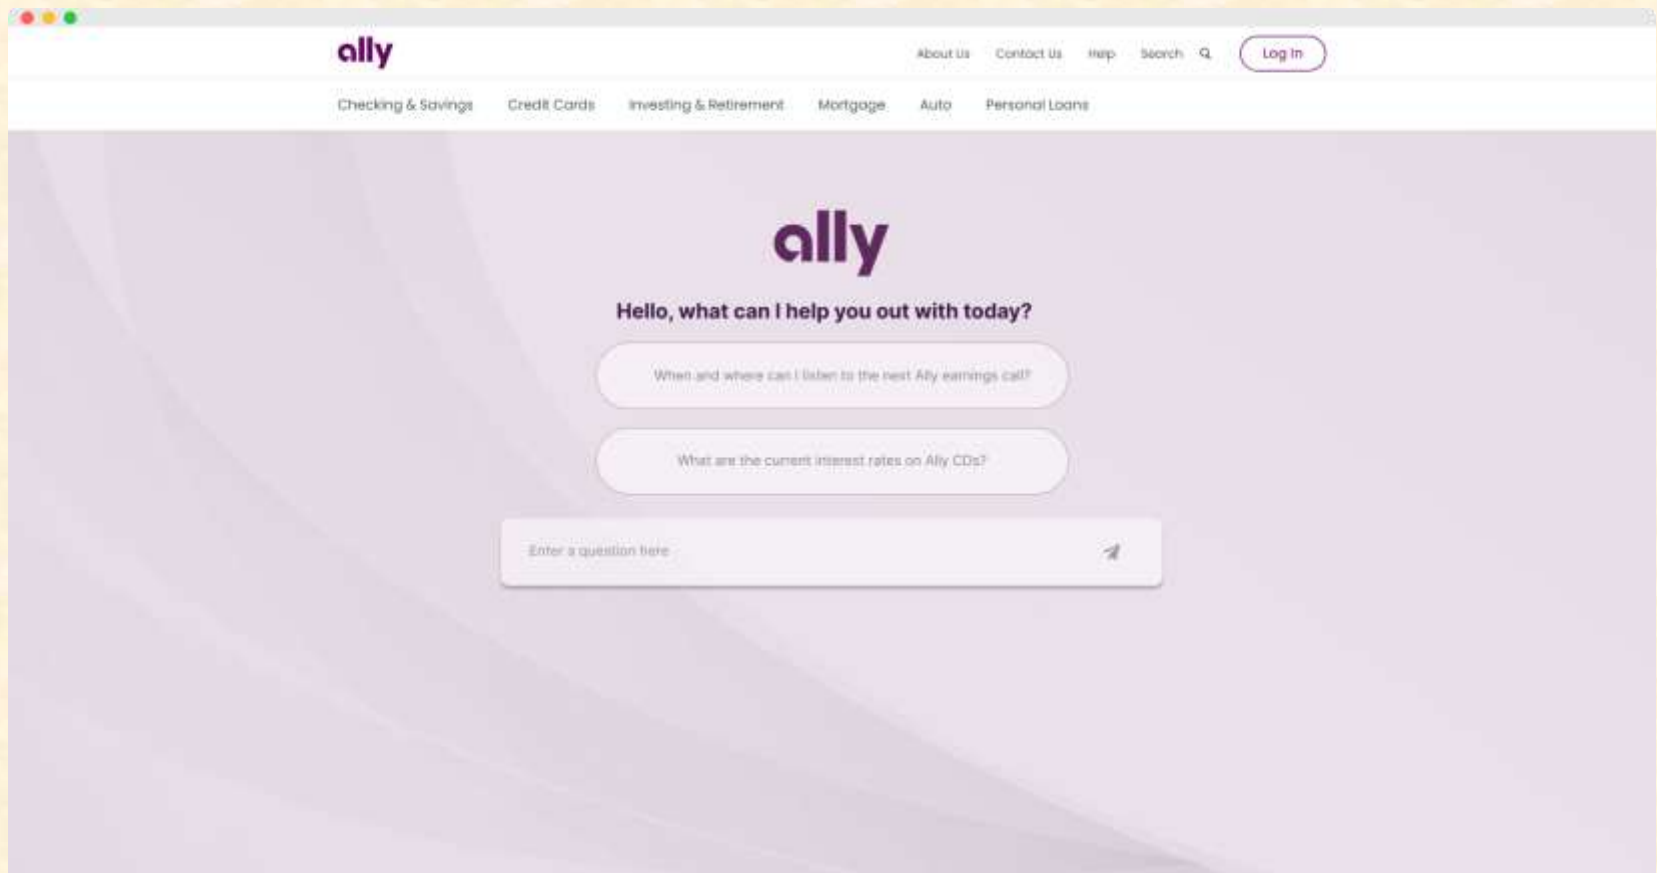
ally

About Us Contact Us Help Search Log In

Checking & Savings Credit Cards Investing & Retirement Mortgage Auto Personal Loans

ally

Hello, what can I help you out with today?

When and where can I listen to the next Ally earnings call?

What are the current interest rates on Ally CDs?

Enter a question here